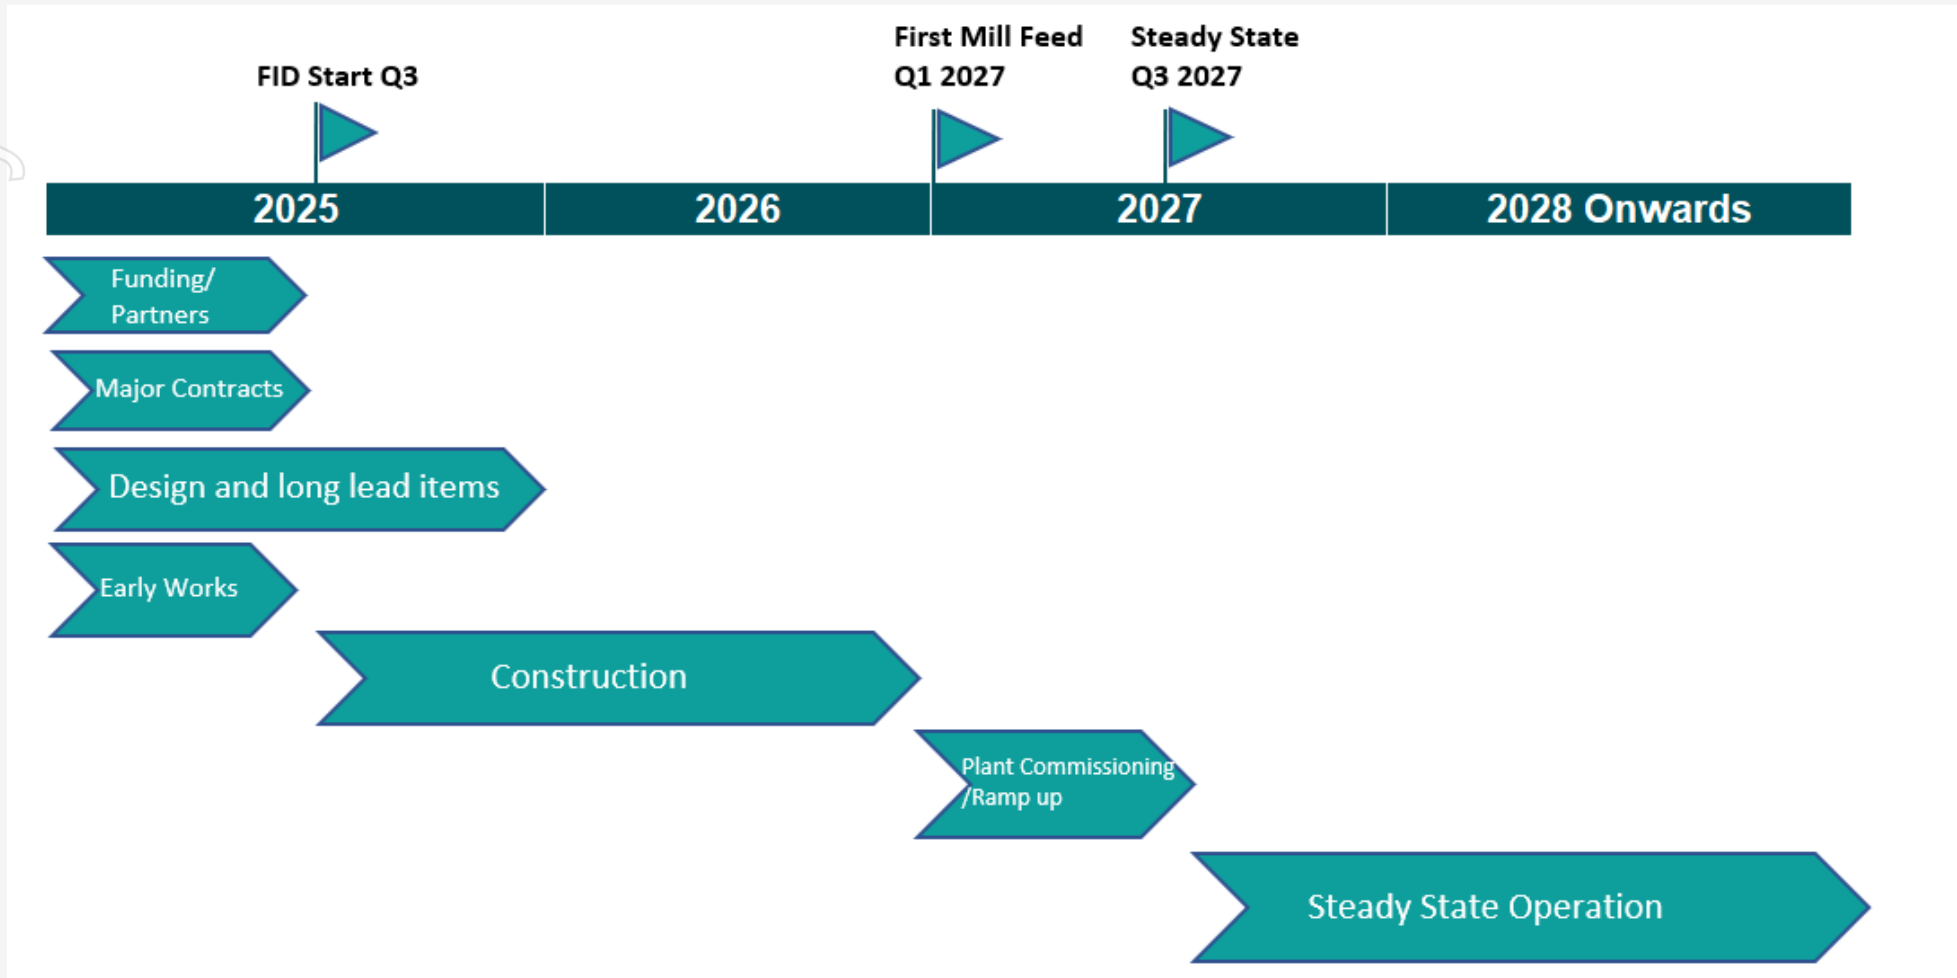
FID Start Q3

First Mill Feed
Q1 2027

Steady State
Q3 2027

2025

2026

2027

2028 Onwards

Funding/
Partners

Major Contracts

Design and long lead items

Early Works

Construction

Plant Commissioning
/Ramp up

Steady State Operation